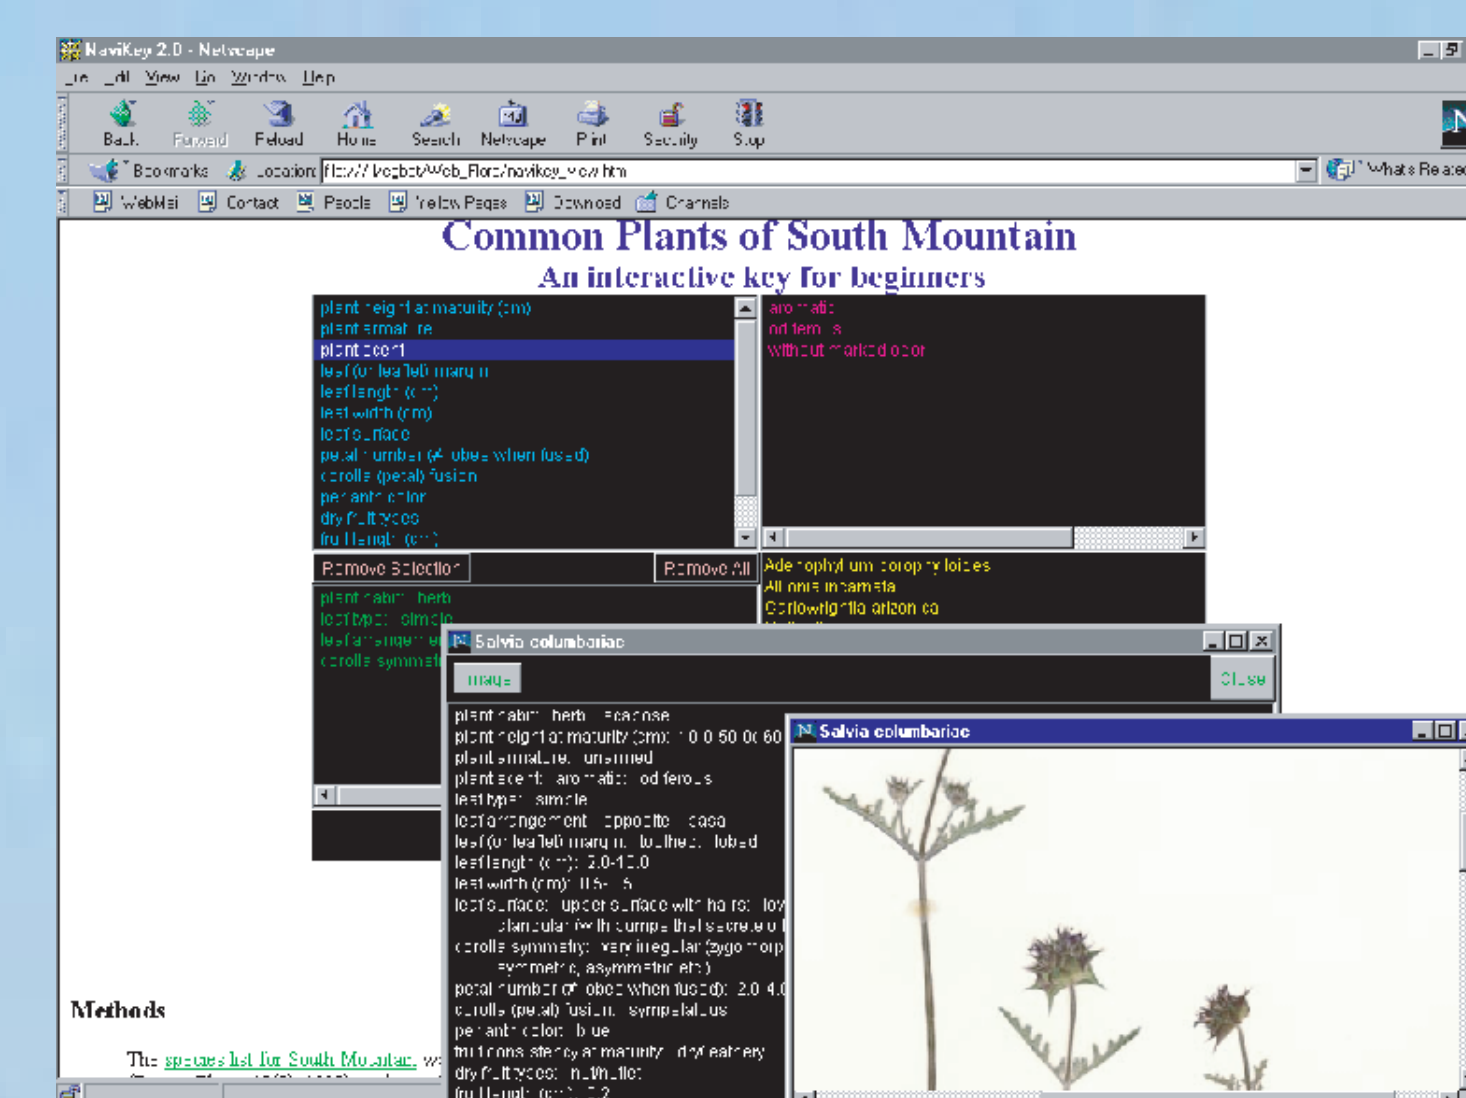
NaviKey 2.0 - Netscape

_ile _dit View Go Window Help

Back Forward Reload Home Search Netscape Print Security Stop

Bookmarks Location: file:///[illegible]/Web_Flora/navikey_view.htm

What's Related

WebMail Contact People Yellow Pages Download Channels

Common Plants of South Mountain

An interactive key for beginners

plant height at maturity (cm)
plant armature
plant scent
leaf (or leaflet) margin
leaf length (cm)
leaf width (cm)
leaf surface
petal number (# lobes when fused)
corolla (petal) fusion
perianth color
dry fruit types
fruit length (cm)

aromatic
odiferous
without marked odor

Remove Selection

Remove All

plant habit: herb
leaf type: simple
leaf arrangement: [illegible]
corolla symmetry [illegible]

Adenophyllum porophylloides
Allionia incarnata
Carlowrightia arizonica

Salvia columbariae

Image

Close

plant habit: herb, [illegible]
plant height at maturity (cm): 10 0 50 0 60
plant armature: unarmed
plant scent: aromatic, odiferous
leaf type: simple
leaf arrangement: opposite, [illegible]
leaf (or leaflet) margin: toothed, lobed
leaf length (cm): 2.0-10.0
leaf width (cm): 0.5-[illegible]
leaf surface: upper surface with hairs; low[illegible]
glandular (with bumps that secrete o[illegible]
corolla symmetry: very irregular (zygomorp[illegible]
symmetric, asymmetric etc)
petal number (# lobes when fused): 2.0 4.0
corolla (petal) fusion: sympetalous
perianth color: blue
fruit consistency at maturity: dry/leathery
dry fruit types: nutlet
fruit length (cm): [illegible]

Salvia columbariae

Methods

The species list for South Mountain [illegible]